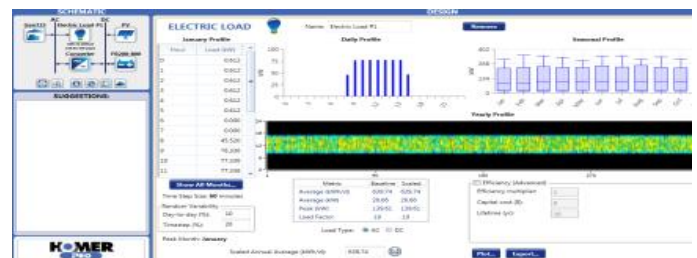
SCHEMATIC

AC DC

Grid Electric Load #1 PV

Converter

SUGGESTIONS

HOMER PRO

DESIGN

ELECTRIC LOAD

Name: Electric Load #1

Remove

January Profile

| Hour | Load (kW) |
|---|---|
| 0 | 0.612 |
| 1 | 0.612 |
| 2 | 0.612 |
| 3 | 0.612 |
| 4 | 0.612 |
| 5 | 0.612 |
| 6 | 0.000 |
| 7 | 0.000 |
| 8 | 45.520 |
| 9 | 76.200 |
| 10 | 77.200 |
| 11 | 77.200 |

Daily Profile

Seasonal Profile

Yearly Profile

Show All Months...

Time Step Size: 60 minutes

Random Variability

Day-to-day (%): 10

Timestep (%): 20

Peak Month: January

| Metric | Baseline | Scaled |
|---|---|---|
| Average (kWh/d) | 628.74 | 628.74 |
| Average (kW) | 26.20 | 26.20 |
| Peak (kW) | 139.91 | 139.91 |
| Load Factor | .19 | .19 |

Load Type: AC DC

Scaled Annual Average (kWh/d): 628.74

Efficiency Advanced

Efficiency multiplier

Capital cost ($)

Lifetime (yr)

Plot... Export...